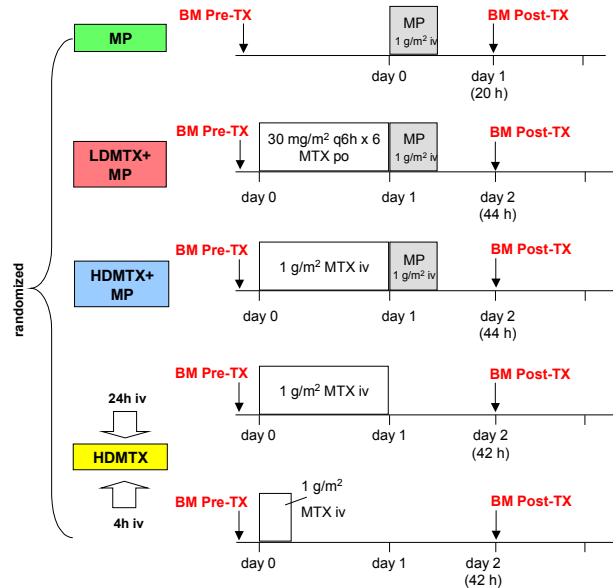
randomized

MP

BM Pre-TX

MP
1 g/m$^2$ iv

BM Post-TX

day 0

day 1
(20 h)

LDMTX+
MP

BM Pre-TX

30 mg/m$^2$ q6h x 6
MTX po

MP
1 g/m$^2$ iv

BM Post-TX

day 0

day 1

day 2
(44 h)

HDMTX+
MP

BM Pre-TX

1 g/m$^2$ MTX iv

MP
1 g/m$^2$ iv

BM Post-TX

day 0

day 1

day 2
(44 h)

24h iv

HDMTX

4h iv

BM Pre-TX

1 g/m$^2$ MTX iv

BM Post-TX

day 0

day 1

day 2
(42 h)

BM Pre-TX

1 g/m$^2$
MTX iv

BM Post-TX

day 0

day 1

day 2
(42 h)